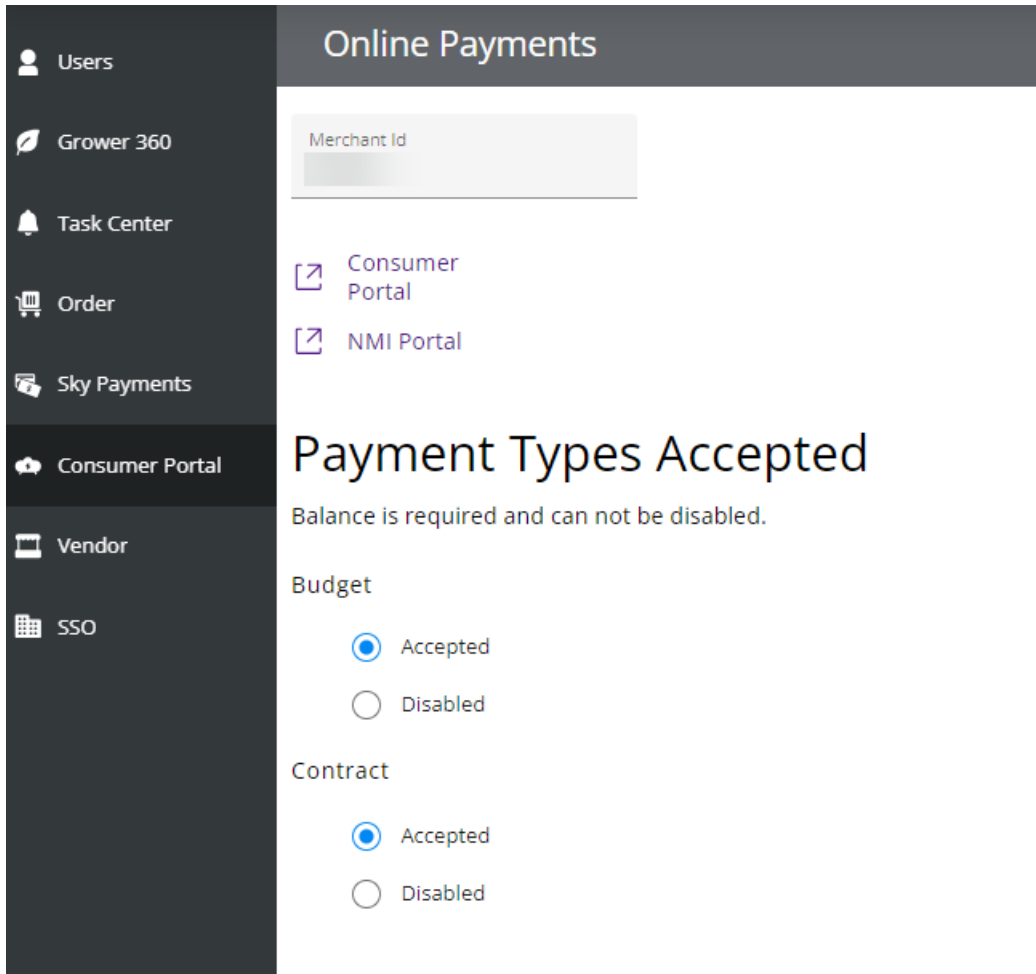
Users

Grower 360

Task Center

Order

Sky Payments

Consumer Portal

Vendor

SSO

Online Payments

Merchant Id
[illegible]

Consumer Portal

NMI Portal

Payment Types Accepted

Balance is required and can not be disabled.

Budget

Accepted

Disabled

Contract

Accepted

Disabled